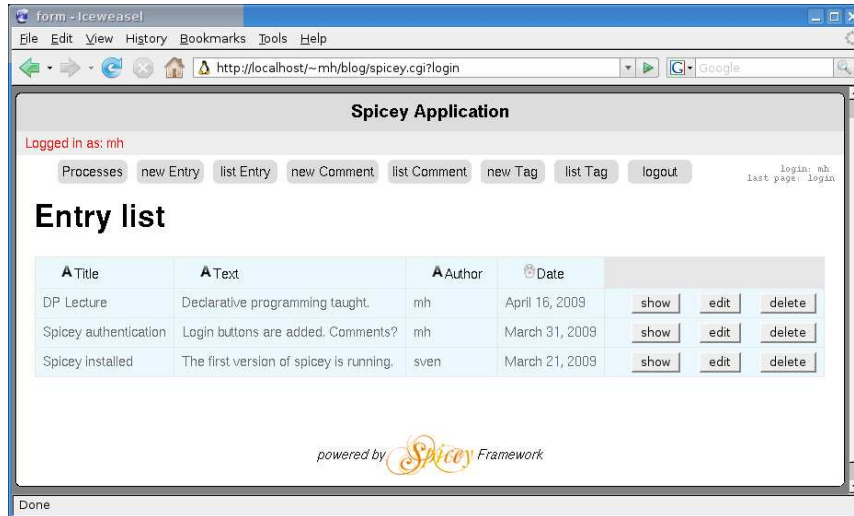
form - Iceweasel

File Edit View History Bookmarks Tools Help

http://localhost/~mh/blog/spicey.cgi?login

Google

Spicey Application

Logged in as: mh

Processes new Entry list Entry new Comment list Comment new Tag list Tag logout

login: mh
last page: login

Entry list

| ATitle | AText | AAuthor | Date | | | |
|---|---|---|---|---|---|---|
| DP Lecture | Declarative programming taught. | mh | April 16, 2009 | show | edit | delete |
| Spicey authentication | Login buttons are added. Comments? | mh | March 31, 2009 | show | edit | delete |
| Spicey installed | The first version of spicey is running. | sven | March 21, 2009 | show | edit | delete |

powered by Spicey Framework

Done